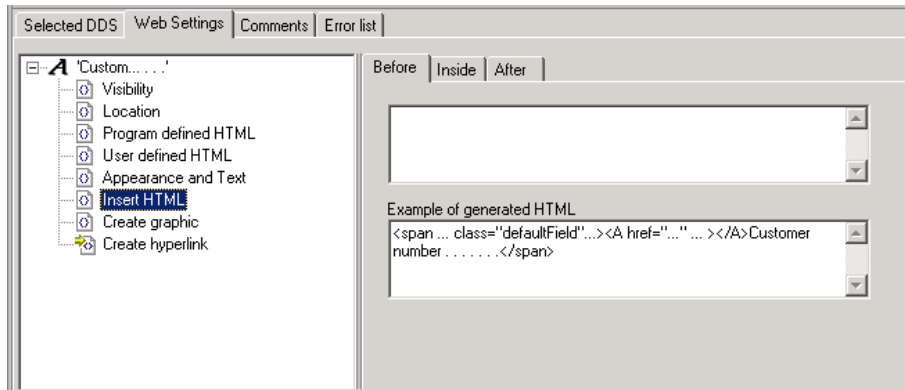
Selected DDS | Web Settings | Comments | Error list

'Custom.......'
Visibility
Location
Program defined HTML
User defined HTML
Appearance and Text
Insert HTML
Create graphic
Create hyperlink

Before | Inside | After

Example of generated HTML
<span ... class="defaultField"...><A href="..." ... ></A>Customer number . . . . . . .</span>